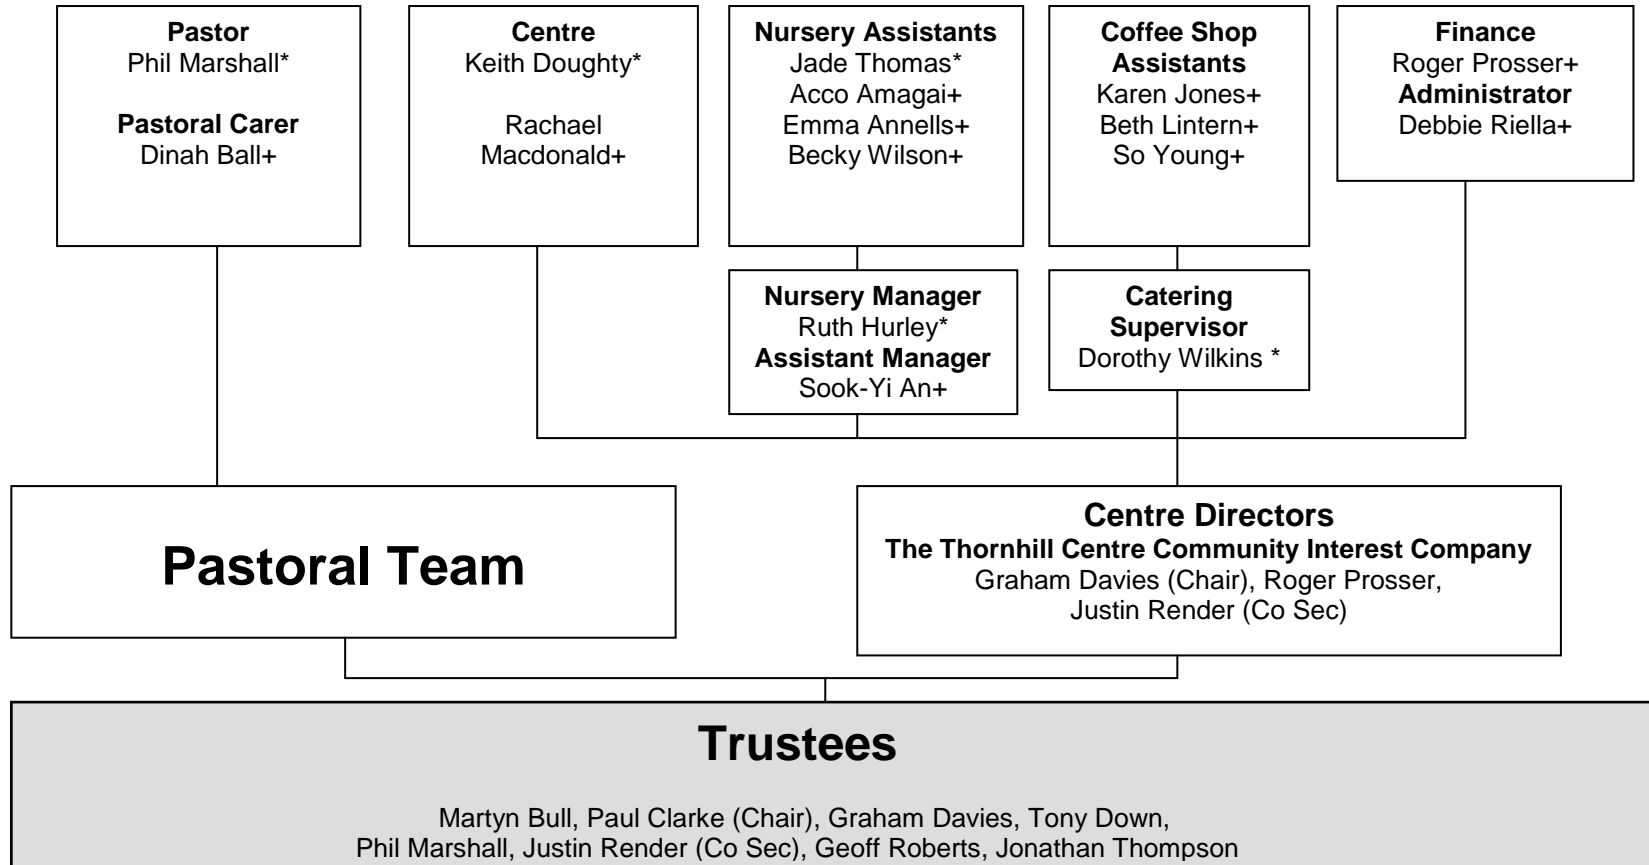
**Pastor**
Phil Marshall*

**Pastoral Carer**
Dinah Ball+

**Centre**
Keith Doughty*

Rachael Macdonald+

**Nursery Assistants**
Jade Thomas*
Acco Amagai+
Emma Annells+
Becky Wilson+

**Coffee Shop Assistants**
Karen Jones+
Beth Lintern+
So Young+

**Finance**
Roger Prosser+
**Administrator**
Debbie Riella+

**Nursery Manager**
Ruth Hurley*
**Assistant Manager**
Sook-Yi An+

**Catering Supervisor**
Dorothy Wilkins *

**Pastoral Team**

**Centre Directors**
**The Thornhill Centre Community Interest Company**
Graham Davies (Chair), Roger Prosser, Justin Render (Co Sec)

**Trustees**

Martyn Bull, Paul Clarke (Chair), Graham Davies, Tony Down, Phil Marshall, Justin Render (Co Sec), Geoff Roberts, Jonathan Thompson